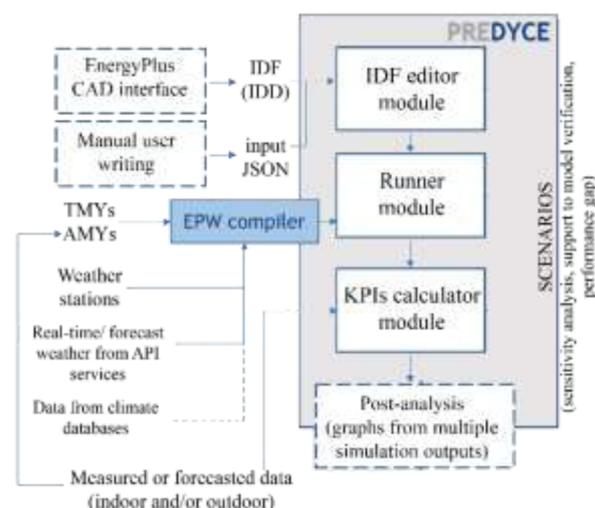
PREDYCE

EnergyPlus CAD interface

IDF (IDD)

IDF editor module

Manual user writing

input JSON

Runner module

TMYs

AMYs

EPW compiler

Weather stations

KPIs calculator module

Real-time/ forecast weather from API services

Data from climate databases

Post-analysis (graphs from multiple simulation outputs)

Measured or forecasted data (indoor and/or outdoor)

SCENARIOS (sensitivity analysis, support to model verification, performance gap)